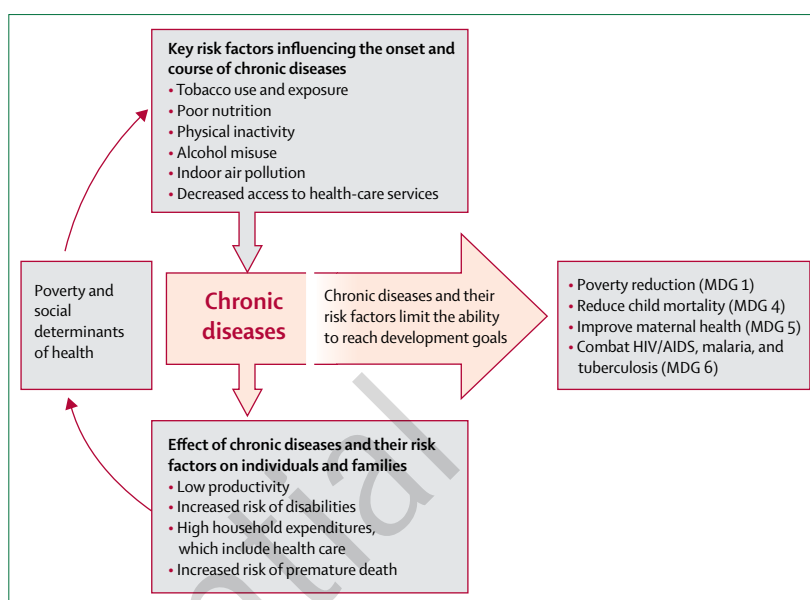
**Key risk factors influencing the onset and course of chronic diseases**
• Tobacco use and exposure
• Poor nutrition
• Physical inactivity
• Alcohol misuse
• Indoor air pollution
• Decreased access to health-care services

Poverty and social determinants of health

Chronic diseases

Chronic diseases and their risk factors limit the ability to reach development goals

• Poverty reduction (MDG 1)
• Reduce child mortality (MDG 4)
• Improve maternal health (MDG 5)
• Combat HIV/AIDS, malaria, and tuberculosis (MDG 6)

**Effect of chronic diseases and their risk factors on individuals and families**
• Low productivity
• Increased risk of disabilities
• High household expenditures, which include health care
• Increased risk of premature death